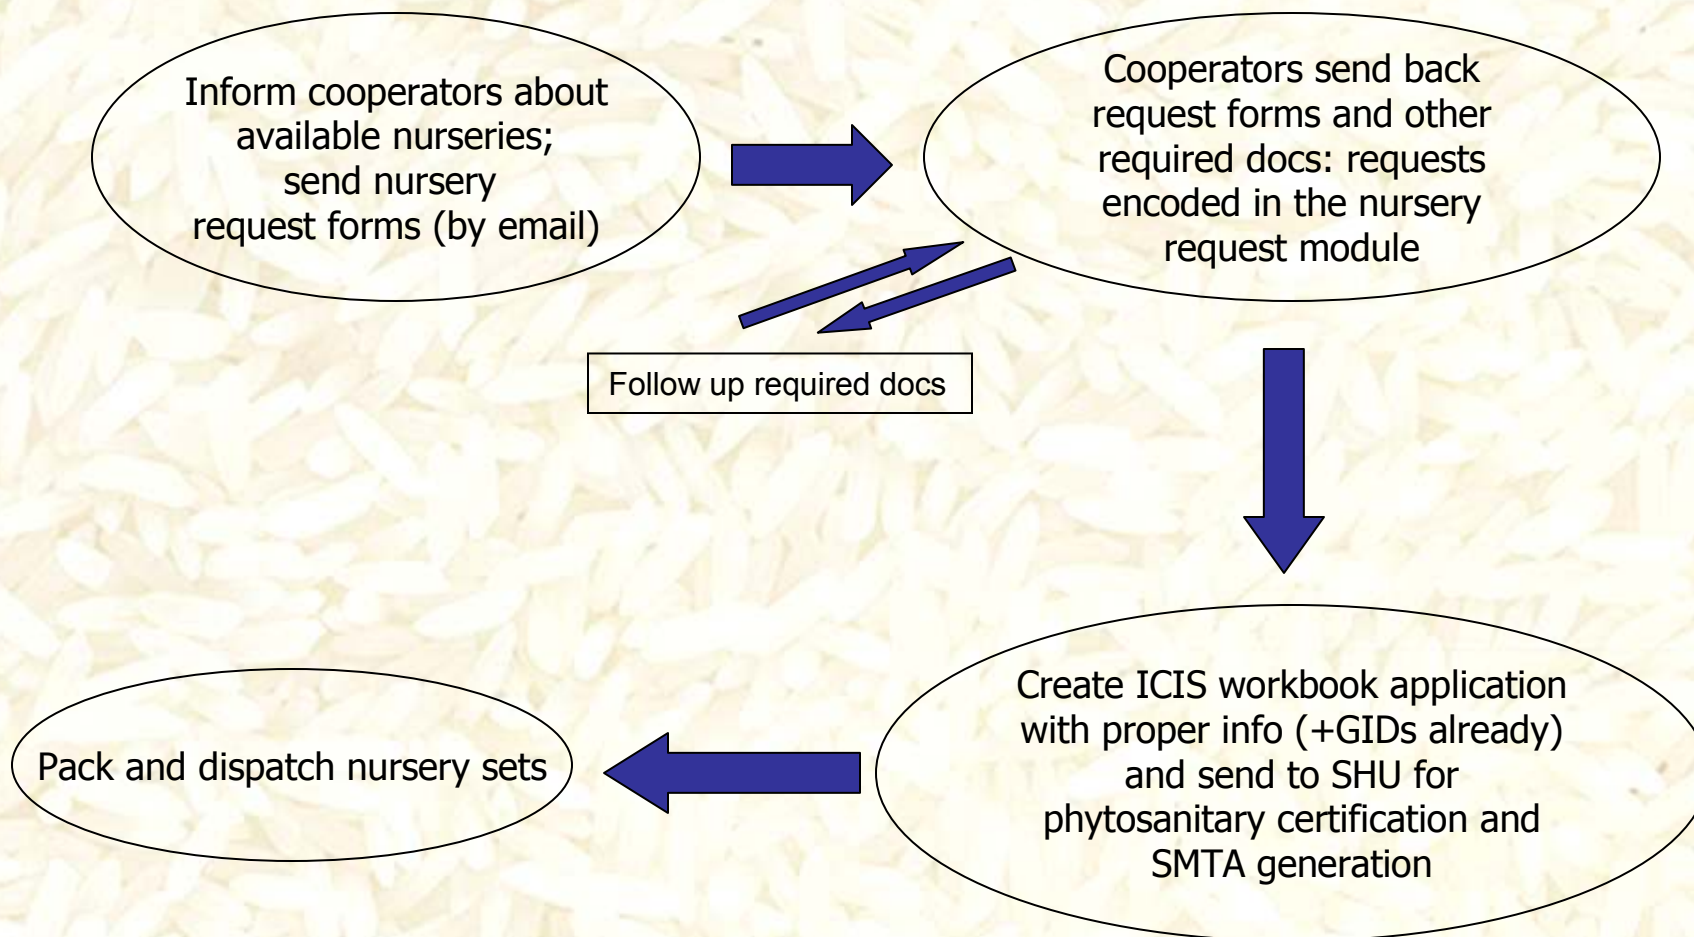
Inform cooperators about available nurseries; send nursery request forms (by email)

Cooperators send back request forms and other required docs: requests encoded in the nursery request module

Follow up required docs

Create ICIS workbook application with proper info (+GIDs already) and send to SHU for phytosanitary certification and SMTA generation

Pack and dispatch nursery sets